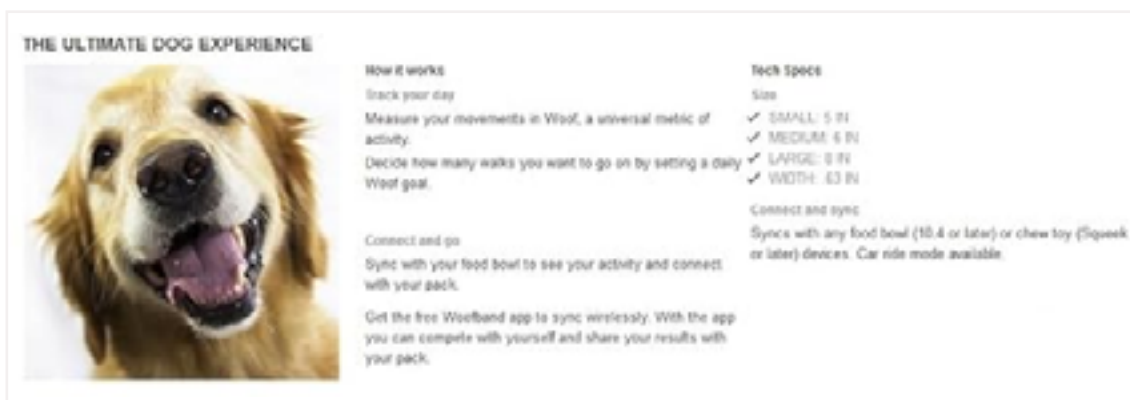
THE ULTIMATE DOG EXPERIENCE

How it works

Track your day

Measure your movements in Woof, a universal metric of activity.

Decide how many walks you want to go on by setting a daily Woof goal.

Connect and go

Sync with your food bowl to see your activity and connect with your pack.

Get the free Woofband app to sync wirelessly. With the app you can compete with yourself and share your results with your pack.

Tech Specs

Size

✓ SMALL: 5 IN

✓ MEDIUM: 6 IN

✓ LARGE: 8 IN

✓ WIDTH: .63 IN

Connect and sync

Syncs with any food bowl (10.4 or later) or chew toy (Squeek or later) devices. Car ride mode available.